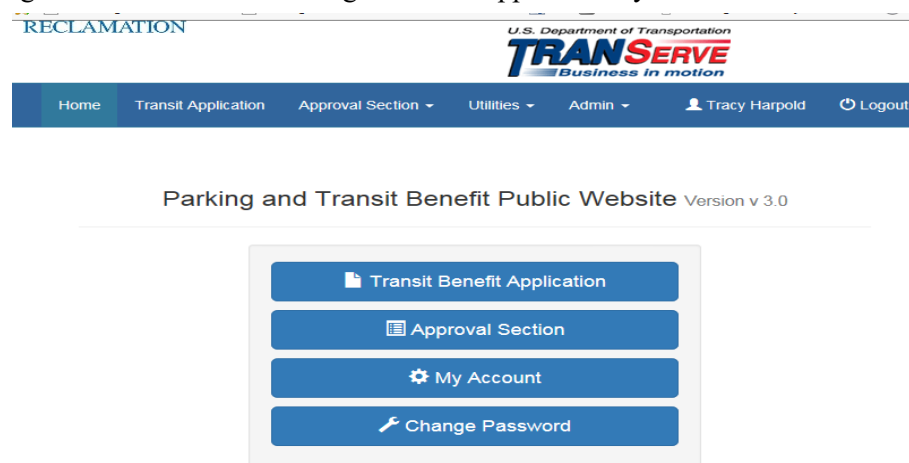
RECLAMATION

U.S. Department of Transportation
TRANSERVE
Business in motion

Home Transit Application Approval Section Utilities Admin Tracy Harpold Logout

Parking and Transit Benefit Public Website Version v 3.0

Transit Benefit Application

Approval Section

My Account

Change Password